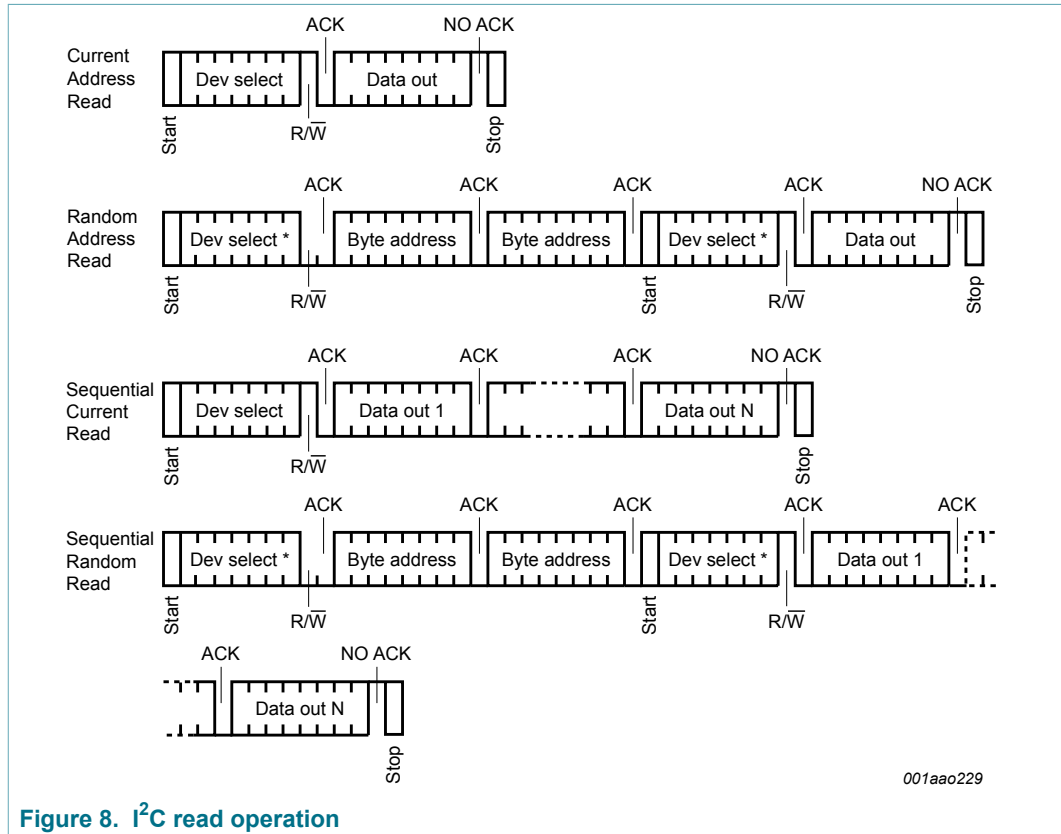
Current Address Read

ACK

NO ACK

Dev select

Data out

Start

R/$\overline{W}$

Stop

Random Address Read

ACK

ACK

ACK

ACK

NO ACK

Dev select *

Byte address

Byte address

Dev select *

Data out

Start

R/$\overline{W}$

Start

R/$\overline{W}$

Stop

Sequential Current Read

ACK

ACK

ACK

NO ACK

Dev select

Data out 1

Data out N

Start

R/$\overline{W}$

Stop

Sequential Random Read

ACK

ACK

ACK

ACK

ACK

Dev select *

Byte address

Byte address

Dev select *

Data out 1

Start

R/$\overline{W}$

Start

R/$\overline{W}$

ACK

NO ACK

Data out N

Stop

001aao229

Figure 8. I$^2$C read operation